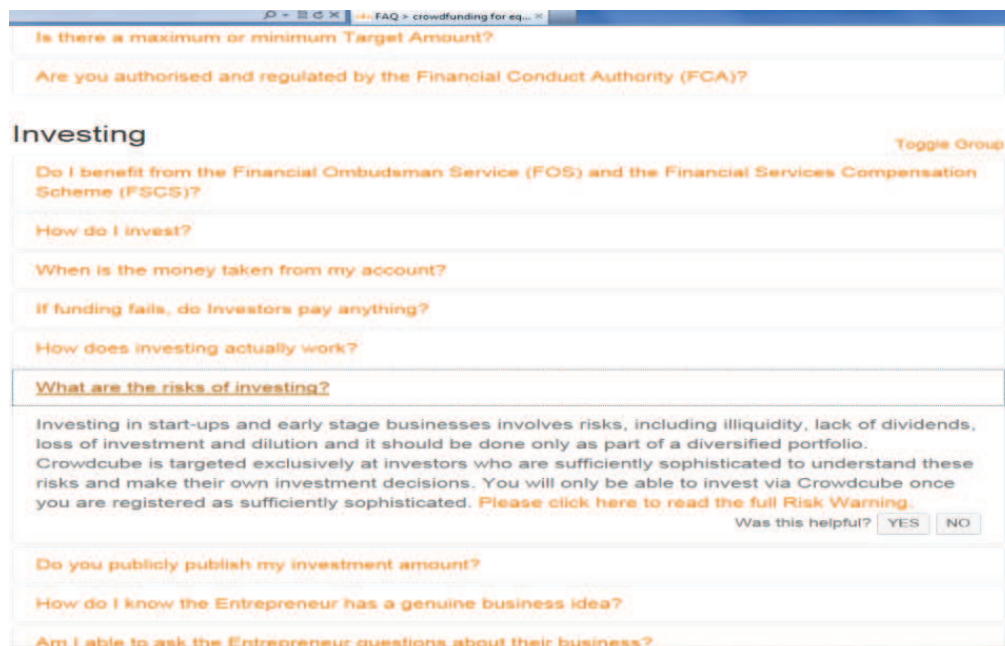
FAQ > crowdfunding for eq...

Is there a maximum or minimum Target Amount?

Are you authorised and regulated by the Financial Conduct Authority (FCA)?

Investing

Toggle Group

Do I benefit from the Financial Ombudsman Service (FOS) and the Financial Services Compensation Scheme (FSCS)?

How do I invest?

When is the money taken from my account?

If funding fails, do Investors pay anything?

How does investing actually work?

What are the risks of investing?

Investing in start-ups and early stage businesses involves risks, including illiquidity, lack of dividends, loss of investment and dilution and it should be done only as part of a diversified portfolio. Crowdcube is targeted exclusively at investors who are sufficiently sophisticated to understand these risks and make their own investment decisions. You will only be able to invest via Crowdcube once you are registered as sufficiently sophisticated. Please click here to read the full Risk Warning.

Was this helpful? YES NO

Do you publicly publish my investment amount?

How do I know the Entrepreneur has a genuine business idea?

Am I able to ask the Entrepreneur questions about their business?